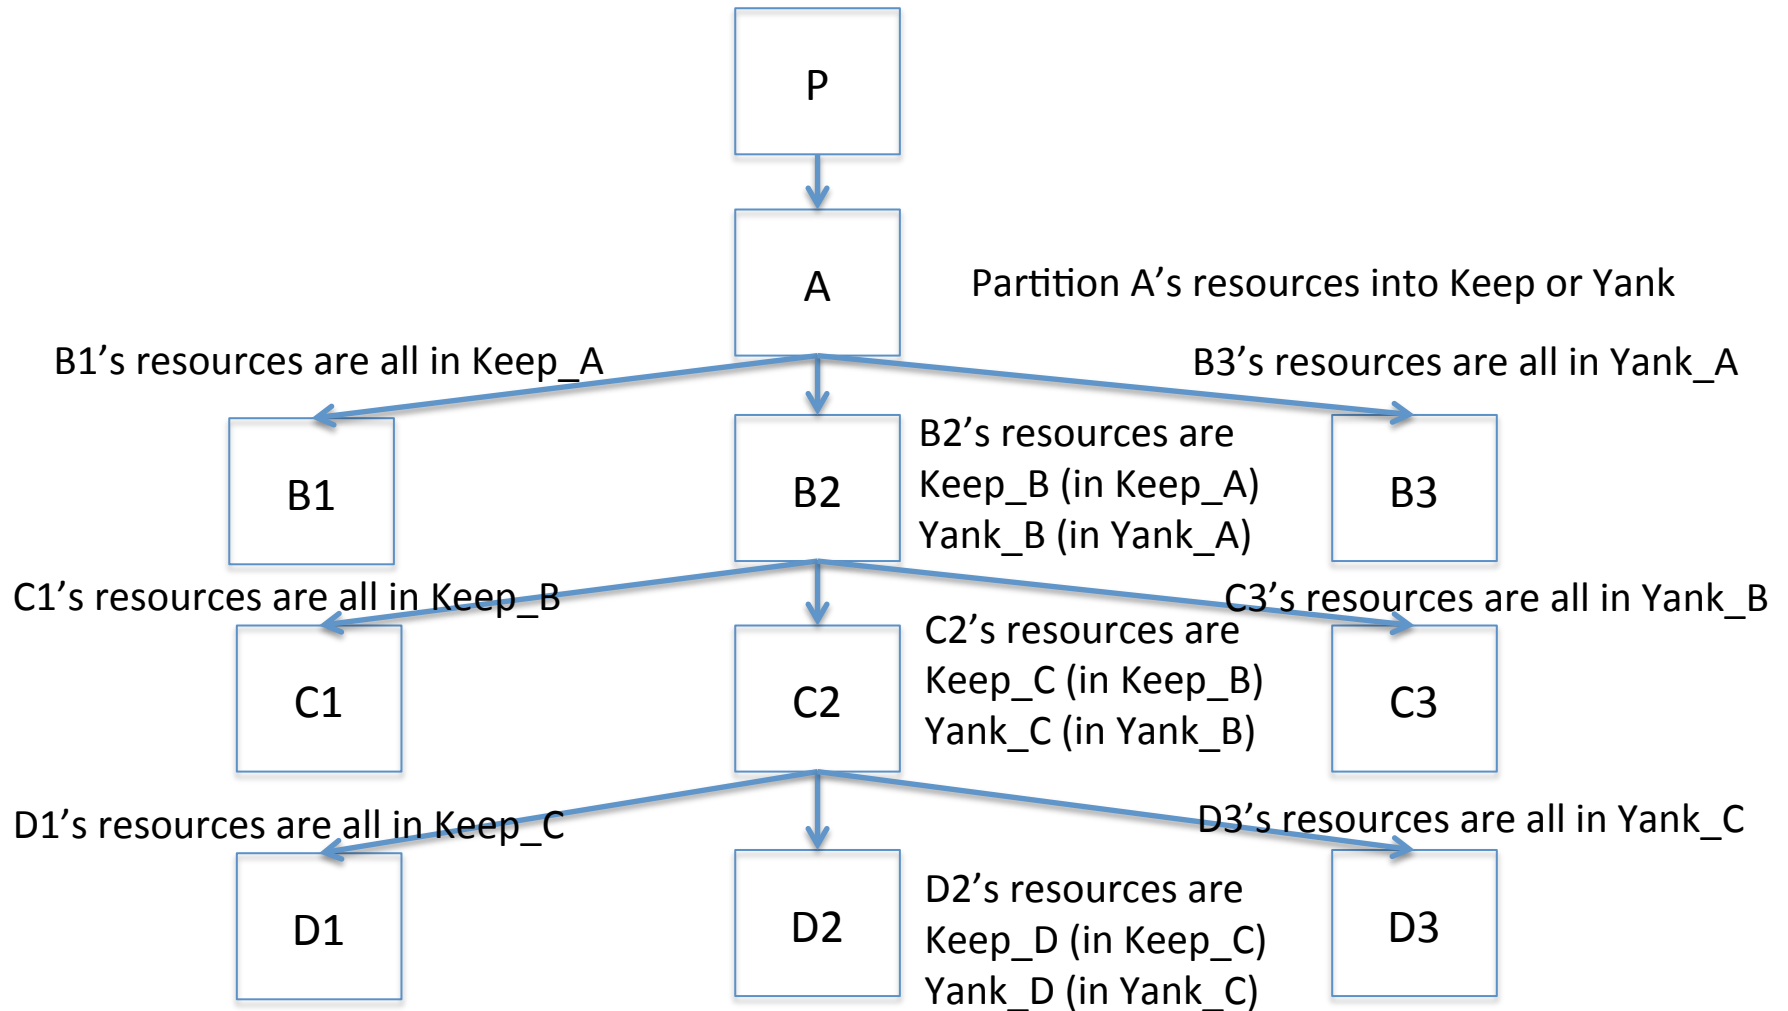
P

A

Partition A’s resources into Keep or Yank

B1’s resources are all in Keep_A

B3’s resources are all in Yank_A

B1

B2

B2’s resources are
Keep_B (in Keep_A)
Yank_B (in Yank_A)

B3

C1’s resources are all in Keep_B

C3’s resources are all in Yank_B

C1

C2

C2’s resources are
Keep_C (in Keep_B)
Yank_C (in Yank_B)

C3

D1’s resources are all in Keep_C

D3’s resources are all in Yank_C

D1

D2

D2’s resources are
Keep_D (in Keep_C)
Yank_D (in Yank_C)

D3